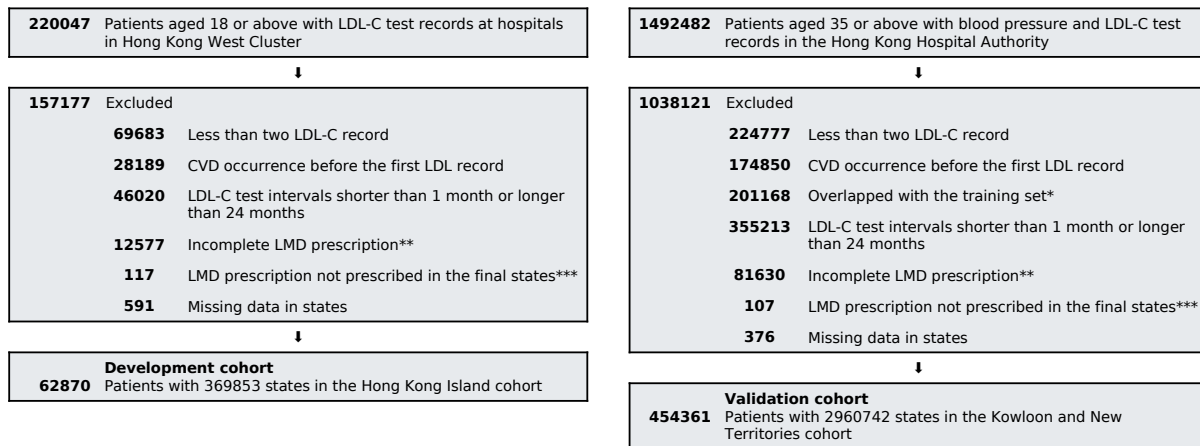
220047 Patients aged 18 or above with LDL-C test records at hospitals in Hong Kong West Cluster

157177 Excluded

69683 Less than two LDL-C record

28189 CVD occurrence before the first LDL record

46020 LDL-C test intervals shorter than 1 month or longer than 24 months

12577 Incomplete LMD prescription**

117 LMD prescription not prescribed in the final states***

591 Missing data in states

Development cohort
62870 Patients with 369853 states in the Hong Kong Island cohort

1492482 Patients aged 35 or above with blood pressure and LDL-C test records in the Hong Kong Hospital Authority

1038121 Excluded

224777 Less than two LDL-C record

174850 CVD occurrence before the first LDL record

201168 Overlapped with the training set*

355213 LDL-C test intervals shorter than 1 month or longer than 24 months

81630 Incomplete LMD prescription**

107 LMD prescription not prescribed in the final states***

376 Missing data in states

Validation cohort
454361 Patients with 2960742 states in the Kowloon and New Territories cohort